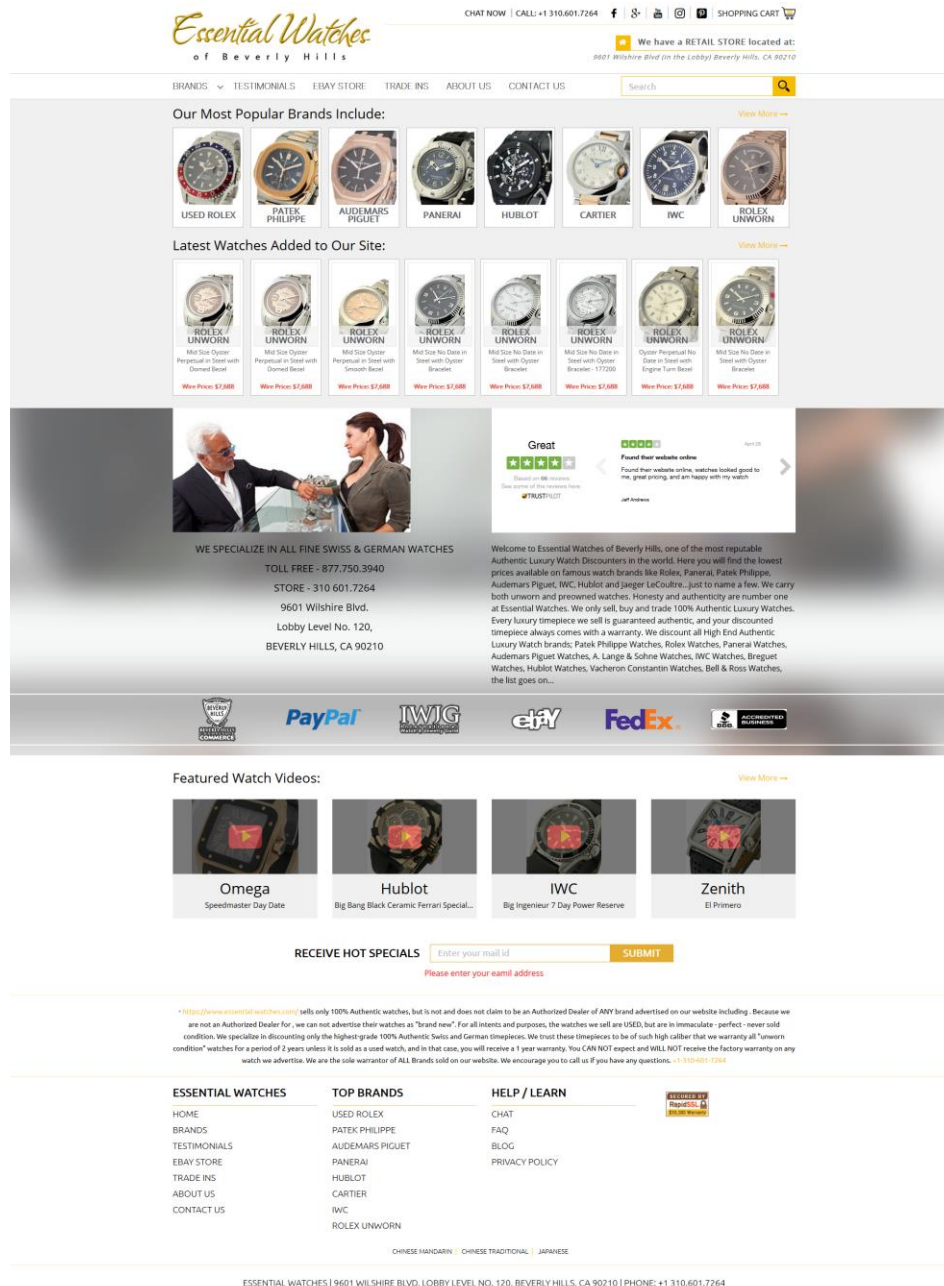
Essential Watches
of Beverly Hills

CHAT NOW | CALL: +1 310.601.7264 | SHOPPING CART

We have a RETAIL STORE located at:
9601 Wilshire Blvd (in the Lobby) Beverly Hills, CA 90210

BRANDS TESTIMONIALS EBAY STORE TRADE INS ABOUT US CONTACT US

Search

Our Most Popular Brands Include:

View More →

USED ROLEX
PATEK PHILIPPE
AUDEMARS PIGUET
PANERAI
HUBLOT
CARTIER
IWC
ROLEX UNWORN

Latest Watches Added to Our Site:

View More →

ROLEX UNWORN
Mid Size Oyster Perpetual in Steel with Domed Bezel
Wire Price: $7,688

ROLEX UNWORN
Mid Size Oyster Perpetual in Steel with Domed Bezel
Wire Price: $7,688

ROLEX UNWORN
Mid Size Oyster Perpetual in Steel with Smooth Bezel
Wire Price: $7,688

ROLEX UNWORN
Mid Size No Date in Steel with Oyster Bracelet
Wire Price: $7,688

ROLEX UNWORN
Mid Size No Date in Steel with Oyster Bracelet
Wire Price: $7,688

ROLEX UNWORN
Mid Size No Date in Steel with Oyster Bracelet - 177200
Wire Price: $7,688

ROLEX UNWORN
Oyster Perpetual No Date in Steel with Engine Turn Bezel
Wire Price: $7,688

ROLEX UNWORN
Mid Size No Date in Steel with Oyster Bracelet
Wire Price: $7,688

Great
Based on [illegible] reviews
See some of the reviews here
TRUSTPILOT

April 25
Found their website online
Found their website online, watches looked good to me, great pricing, and am happy with my watch
Jeff Andrews

WE SPECIALIZE IN ALL FINE SWISS & GERMAN WATCHES
TOLL FREE - 877.750.3940
STORE - 310 601.7264
9601 Wilshire Blvd.
Lobby Level No. 120,
BEVERLY HILLS, CA 90210

Welcome to Essential Watches of Beverly Hills, one of the most reputable Authentic Luxury Watch Discounters in the world. Here you will find the lowest prices available on famous watch brands like Rolex, Panerai, Patek Philippe, Audemars Piguet, IWC, Hublot and Jaeger LeCoultre...just to name a few. We carry both unworn and preowned watches. Honesty and authenticity are number one at Essential Watches. We only sell, buy and trade 100% Authentic Luxury Watches. Every luxury timepiece we sell is guaranteed authentic, and your discounted timepiece always comes with a warranty. We discount all High End Authentic Luxury Watch brands; Patek Philippe Watches, Rolex Watches, Panerai Watches, Audemars Piguet Watches, A. Lange & Sohne Watches, IWC Watches, Breguet Watches, Hublot Watches, Vacheron Constantin Watches, Bell & Ross Watches, the list goes on...

BEVERLY HILLS COMMERCE
PayPal
IWJG
ebY
FedEx.
BBB ACCREDITED BUSINESS

Featured Watch Videos:

View More →

Omega
Speedmaster Day Date

Hublot
Big Bang Black Ceramic Ferrari Special...

IWC
Big Ingenieur 7 Day Power Reserve

Zenith
El Primero

RECEIVE HOT SPECIALS
Enter your mail id
SUBMIT
Please enter your eamil address

• https://www.essential-watches.com/ sells only 100% Authentic watches, but is not and does not claim to be an Authorized Dealer of ANY brand advertised on our website including . Because we are not an Authorized Dealer for , we can not advertise their watches as "brand new". For all intents and purposes, the watches we sell are USED, but are in immaculate - perfect - never sold condition. We specialize in discounting only the highest-grade 100% Authentic Swiss and German timepieces. We trust these timepieces to be of such high caliber that we warranty all "unworn condition" watches for a period of 2 years unless it is sold as a used watch, and in that case, you will receive a 1 year warranty. You CAN NOT expect and WILL NOT receive the factory warranty on any watch we advertise. We are the sole warrantor of ALL Brands sold on our website. We encourage you to call us if you have any questions. +1-310-601-7264

ESSENTIAL WATCHES
HOME
BRANDS
TESTIMONIALS
EBAY STORE
TRADE INS
ABOUT US
CONTACT US

TOP BRANDS
USED ROLEX
PATEK PHILIPPE
AUDEMARS PIGUET
PANERAI
HUBLOT
CARTIER
IWC
ROLEX UNWORN

HELP / LEARN
CHAT
FAQ
BLOG
PRIVACY POLICY

SECURED BY RapidSSL $10,000 Warranty

CHINESE MANDARIN | CHINESE TRADITIONAL | JAPANESE

ESSENTIAL WATCHES | 9601 WILSHIRE BLVD. LOBBY LEVEL NO. 120, BEVERLY HILLS, CA 90210 | PHONE: +1 310.601.7264